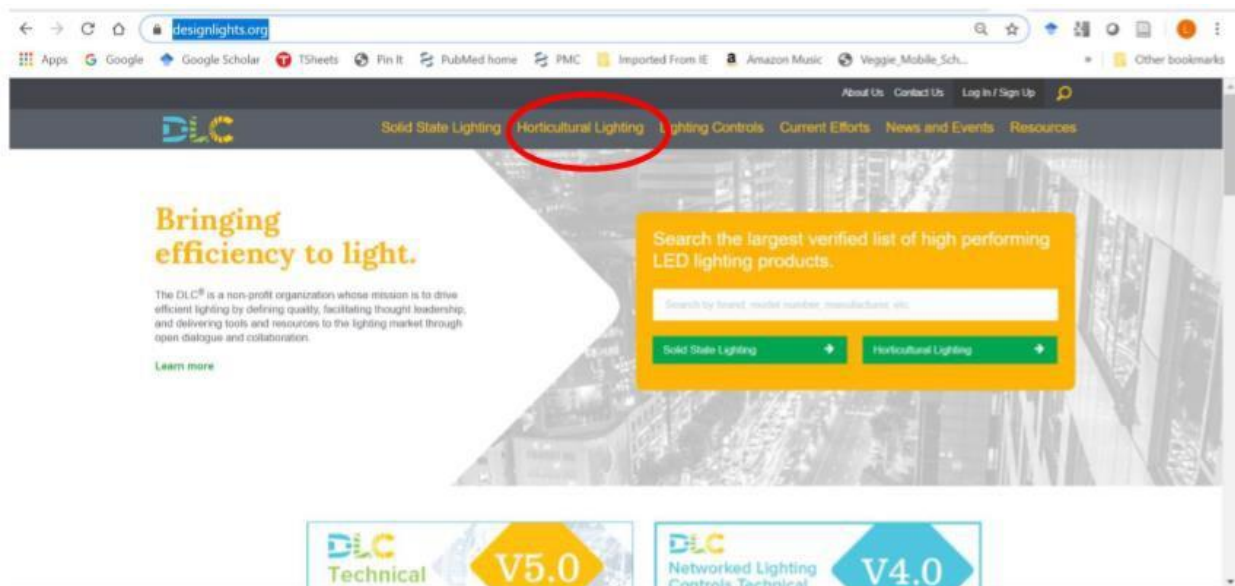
designlights.org

Apps Google Google Scholar TSheets Pin It PubMed home PMC Imported From IE Amazon Music Veggie_Mobile_Sch... Other bookmarks

About Us Contact Us Log In / Sign Up

DLC

Solid State Lighting Horticultural Lighting Lighting Controls Current Efforts News and Events Resources

Bringing efficiency to light.

The DLC® is a non-profit organization whose mission is to drive efficient lighting by defining quality, facilitating thought leadership, and delivering tools and resources to the lighting market through open dialogue and collaboration.

Learn more

Search the largest verified list of high performing LED lighting products.

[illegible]

Solid State Lighting

Horticultural Lighting

DLC Technical V5.0

DLC Networked Lighting Controls Technical V4.0